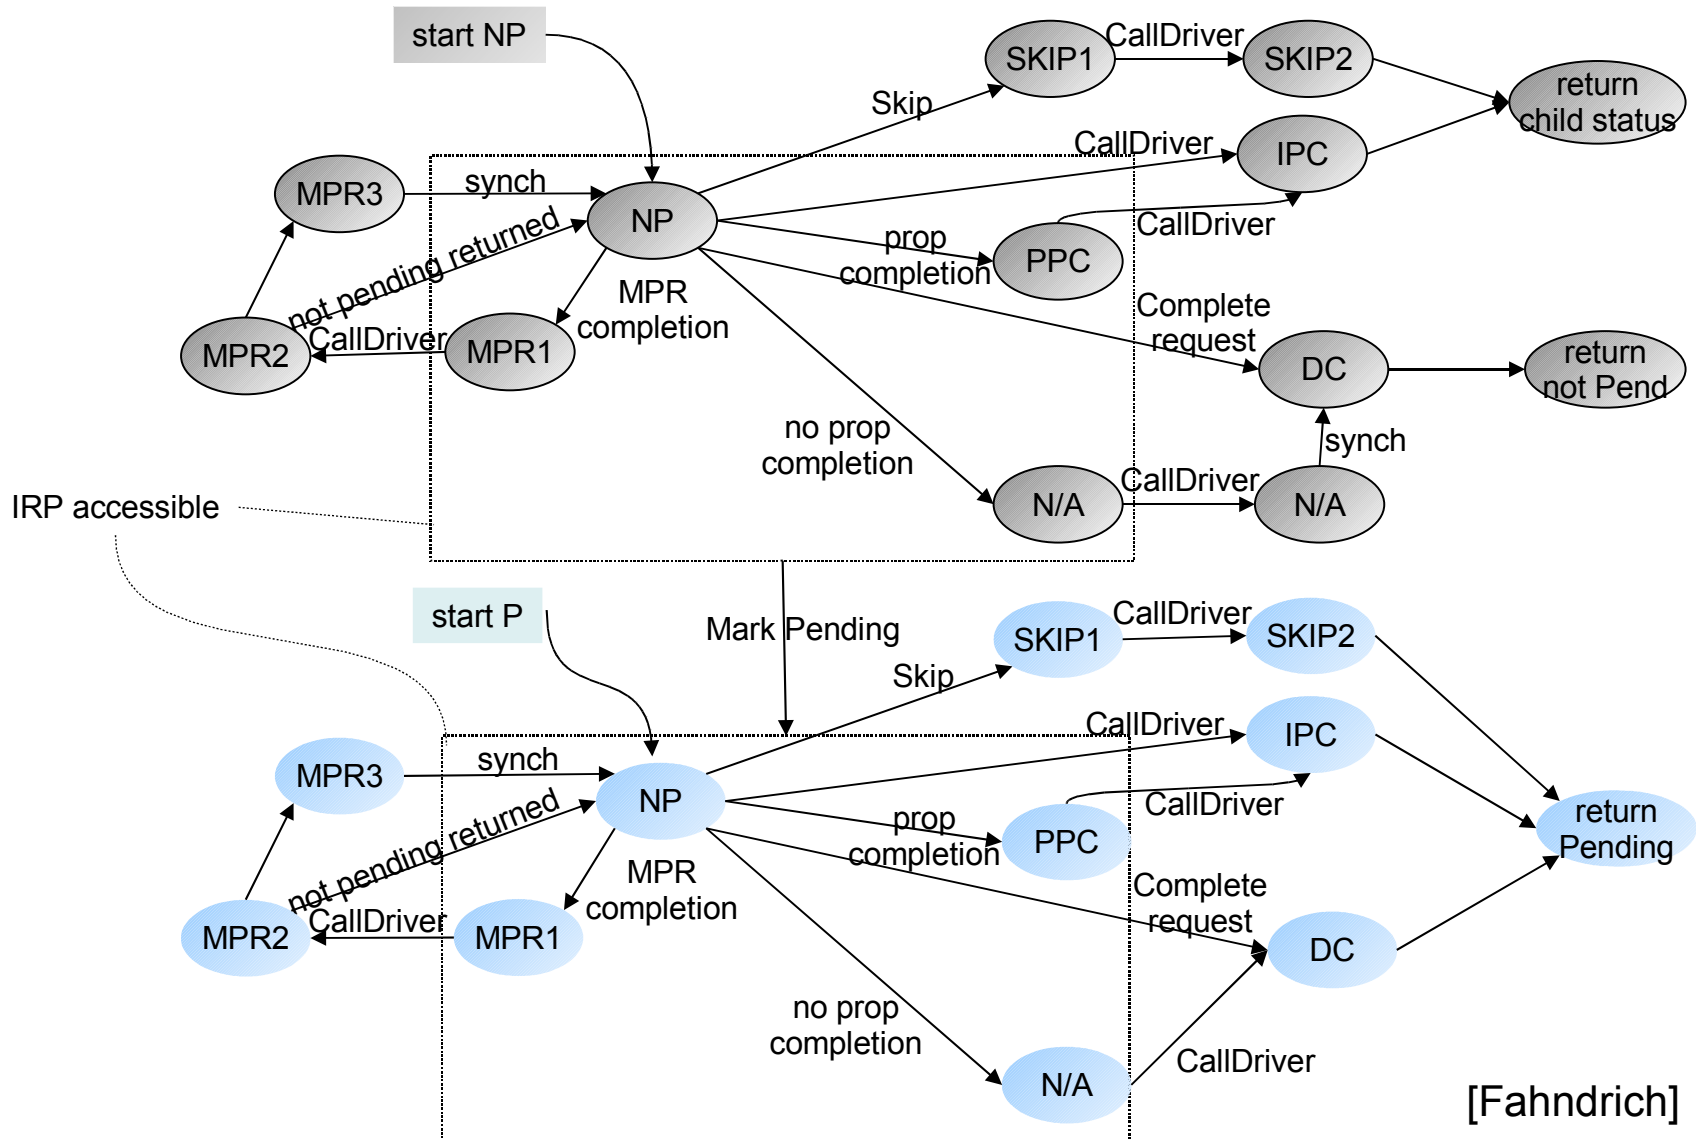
start NP

SKIP1
CallDriver
SKIP2
return child status
Skip
CallDriver
IPC
MPR3
synch
NP
not pending returned
CallDriver
PPC
prop completion
MPR2
CallDriver
MPR1
MPR completion
Complete request
DC
return not Pend
synch
no prop completion
CallDriver
N/A
N/A
IRP accessible

start P
Mark Pending
SKIP1
CallDriver
SKIP2
Skip
CallDriver
IPC
MPR3
synch
NP
not pending returned
prop completion
PPC
CallDriver
return Pending
MPR2
CallDriver
MPR1
MPR completion
Complete request
DC
no prop completion
N/A
CallDriver

[Fahndrich]